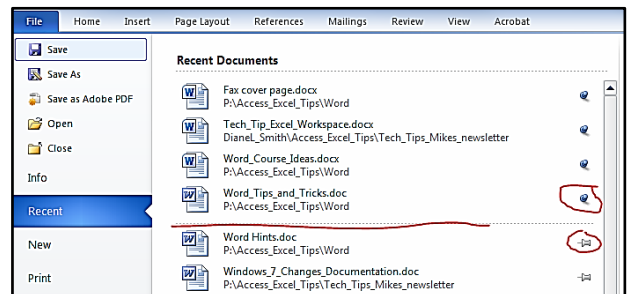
File Home Insert Page Layout References Mailings Review View Acrobat

Save
Save As
Save as Adobe PDF
Open
Close
Info
Recent
New
Print

Recent Documents

Fax cover page.docx
P:\Access_Excel_Tips\Word

Tech_Tip_Excel_Workspace.docx
DianeL_Smith\Access_Excel_Tips\Tech_Tips_Mikes_newsletter

Word_Course_Ideas.docx
P:\Access_Excel_Tips\Word

Word_Tips_and_Tricks.doc
P:\Access_Excel_Tips\Word

Word Hints.doc
P:\Access_Excel_Tips\Word

Windows_7_Changes_Documentation.doc
P:\Access_Excel_Tips\Tech_Tips_Mikes_newsletter